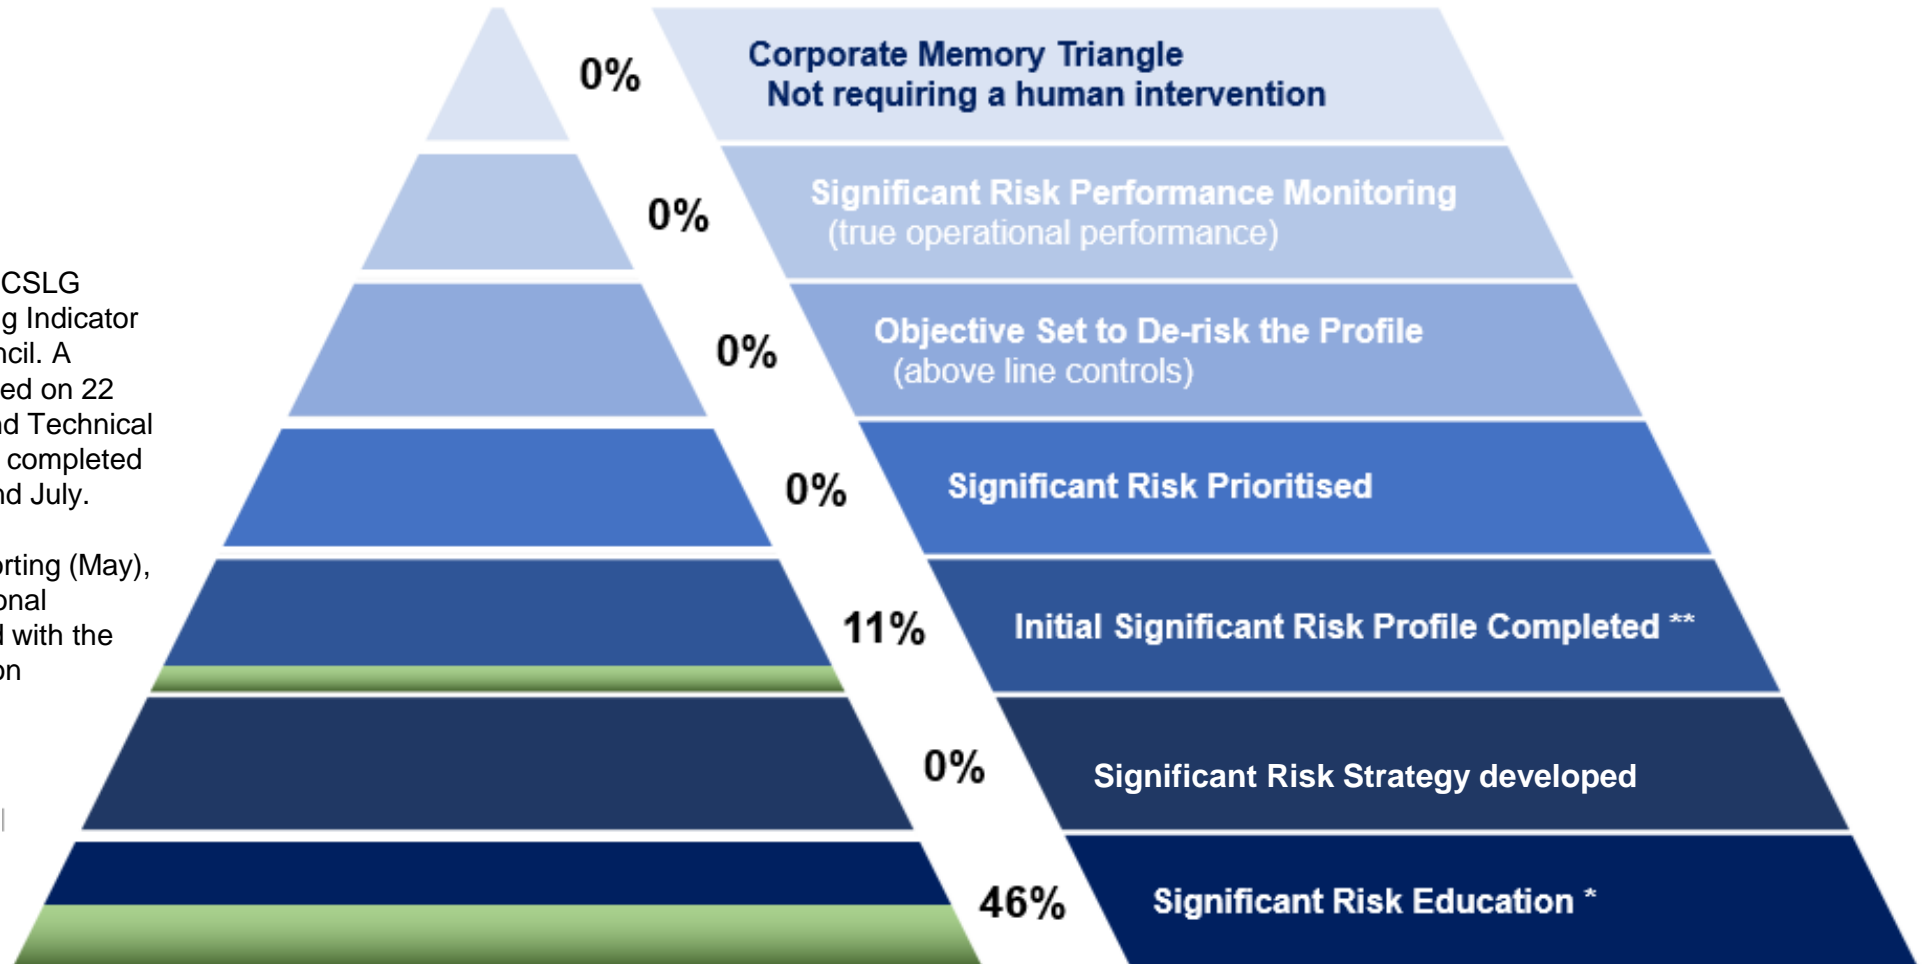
CSLG
g Indicator
ncil. A
ed on 22
nd Technical
completed
nd July.

rting (May),
onal
l with the
on

0%

Corporate Memory Triangle
Not requiring a human intervention

0%

Significant Risk Performance Monitoring
(true operational performance)

0%

Objective Set to De-risk the Profile
(above line controls)

0%

Significant Risk Prioritised

11%

Initial Significant Risk Profile Completed **

0%

Significant Risk Strategy developed

46%

Significant Risk Education *